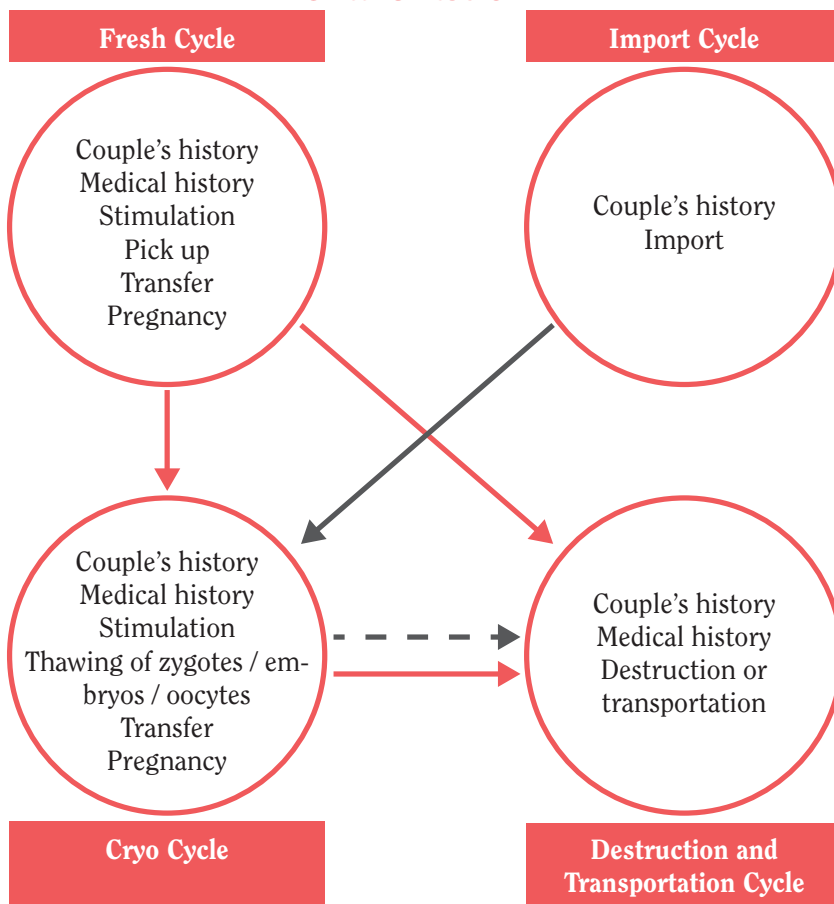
Fresh Cycle

Import Cycle

Couple's history
Medical history
Stimulation
Pick up
Transfer
Pregnancy

Couple's history
Import

Couple's history
Medical history
Stimulation
Thawing of zygotes / embryos / oocytes
Transfer
Pregnancy

Couple's history
Medical history
Destruction or transportation

Cryo Cycle

Destruction and Transportation Cycle